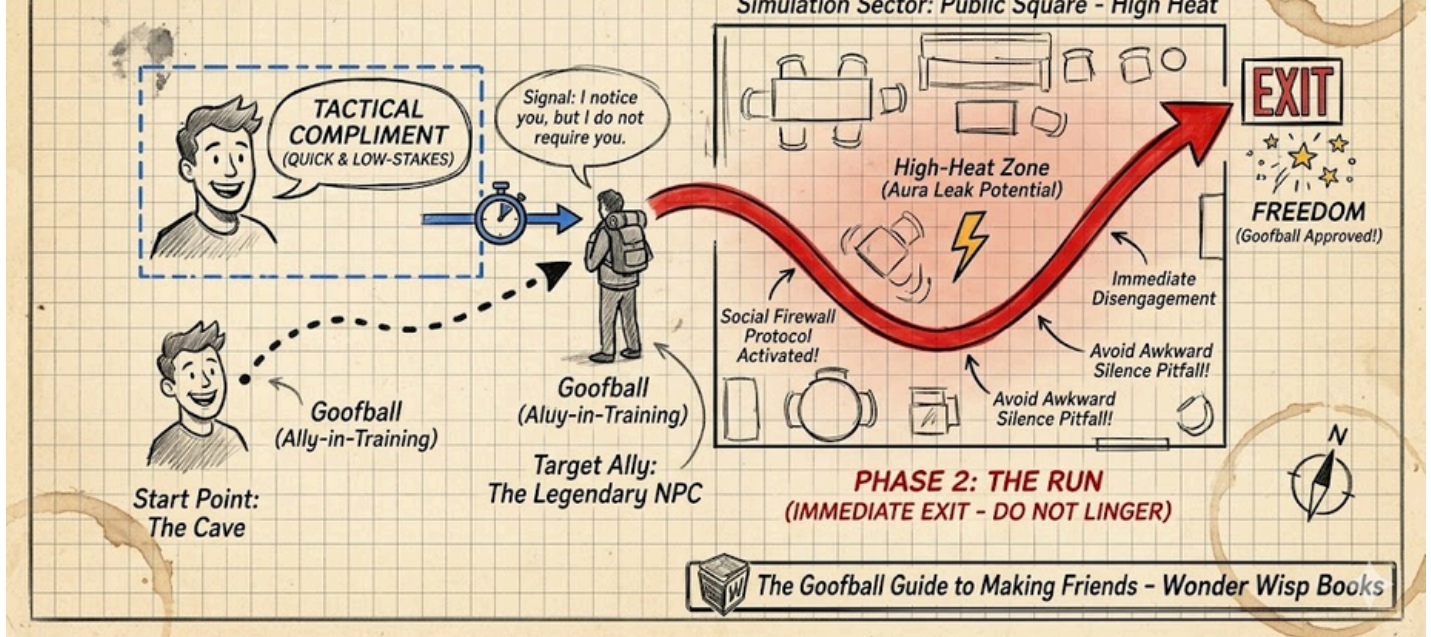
Simulation Sector: Public Square - High Heat

TACTICAL COMPLIMENT
(QUICK & LOW-STAKES)

Signal: I notice you, but I do not require you.

EXIT

FREEDOM
(Goofball Approved!)

High-Heat Zone
(Aura Leak Potential)

Immediate Disengagement

Social Firewall Protocol Activated!

Avoid Awkward Silence Pitfall!

Avoid Awkward Silence Pitfall!

Goofball
(Ally-in-Training)

Goofball
(Aluy-in-Training)

Target Ally:
The Legendary NPC

Start Point:
The Cave

PHASE 2: THE RUN
(IMMEDIATE EXIT - DO NOT LINGER)

N

W

The Goofball Guide to Making Friends - Wonder Wisp Books